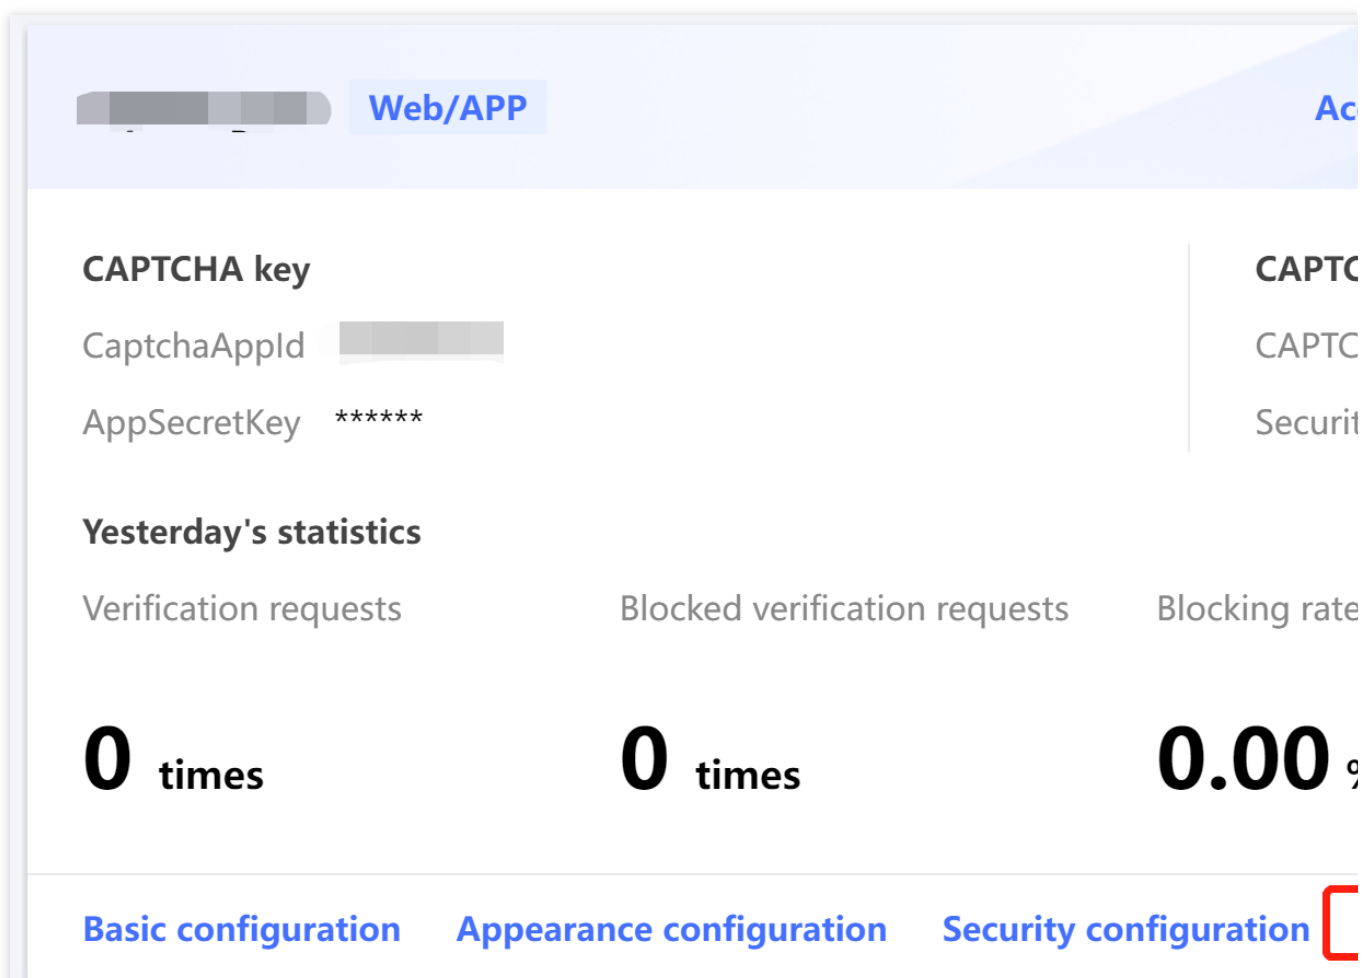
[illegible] Web/APP Ac

CAPTCHA key

CaptchaAppId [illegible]

AppSecretKey ******

CAPTC

CAPTC

Securit

Yesterday's statistics

Verification requests

0 times

Blocked verification requests

0 times

Blocking rate

0.00 %

Basic configuration Appearance configuration Security configuration